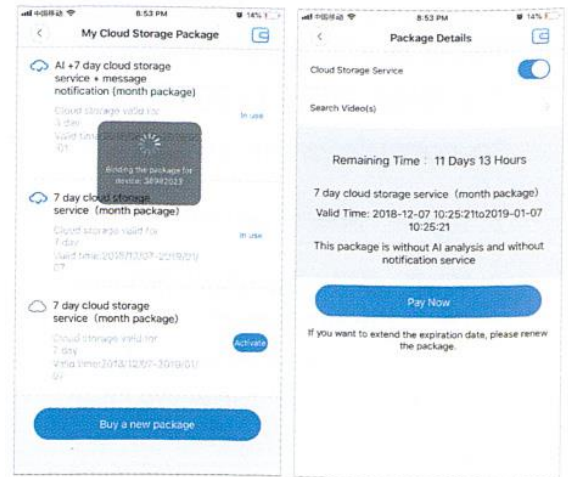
8:53 PM 14%

My Cloud Storage Package

AI +7 day cloud storage service + message notification (month package)

Cloud storage valid for 3 day
Valid time:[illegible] -01

In use

Binding the package for device: 38982023

7 day cloud storage service (month package)

Cloud storage valid for 7 day
Valid time:2018/12/07-2019/01/07

In use

7 day cloud storage service (month package)

Cloud storage valid for 7 day
Valid time:2018/12/07-2019/01/07

Activate

Buy a new package

8:53 PM 14%

Package Details

Cloud Storage Service

Search Video(s)

Remaining Time : 11 Days 13 Hours

7 day cloud storage service (month package)

Valid Time: 2018-12-07 10:25:21to2019-01-07 10:25:21

This package is without AI analysis and without notification service

Pay Now

If you want to extend the expiration date, please renew the package.